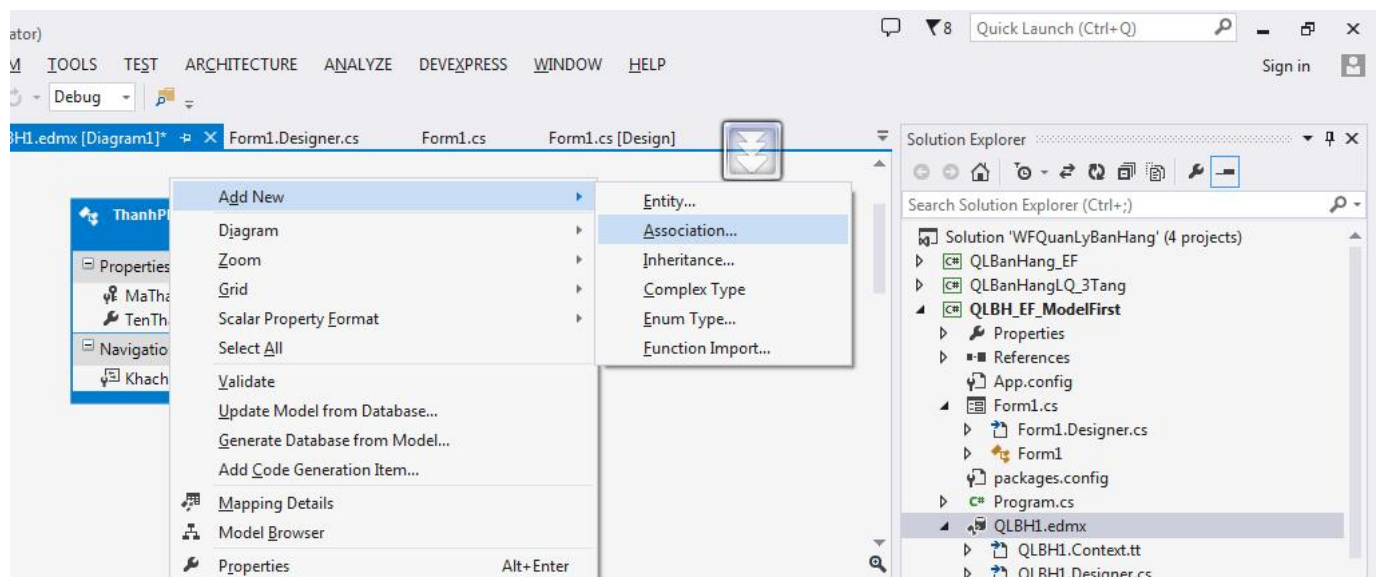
ator)

M TOOLS TEST ARCHITECTURE ANALYZE DEVEXPRESS WINDOW HELP

8 Quick Launch (Ctrl+Q)

Sign in

Debug

3H1.edmx [Diagram1]* Form1.Designer.cs Form1.cs Form1.cs [Design]

ThanhPh

Properties

MaTha

TenTh

Navigatio

Khach

Add New

Diagram

Zoom

Grid

Scalar Property Format

Select All

Validate

Update Model from Database...

Generate Database from Model...

Add Code Generation Item...

Mapping Details

Model Browser

Properties Alt+Enter

Entity...

Association...

Inheritance...

Complex Type

Enum Type...

Function Import...

Solution Explorer

Search Solution Explorer (Ctrl+;)

Solution 'WFQuanLyBanHang' (4 projects)

QLBanHang_EF

QLBanHangLQ_3Tang

QLBH_EF_ModelFirst

Properties

References

App.config

Form1.cs

Form1.Designer.cs

Form1

packages.config

Program.cs

QLBH1.edmx

QLBH1.Context.tt

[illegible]